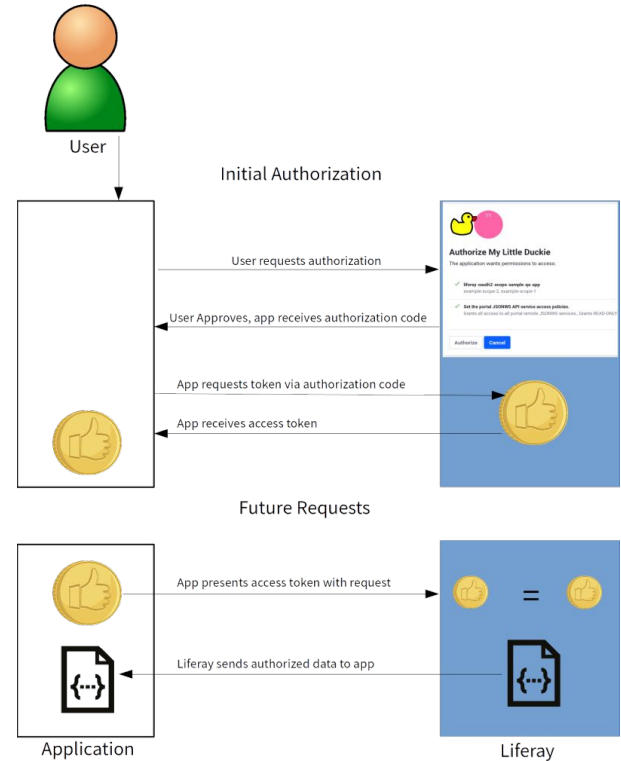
User

Initial Authorization

Authorize My Little Duckie

The application wants permissions to access:

liferay oauth2 scope sample qa app
example.scope 2, example.scope 1

Set the portal JSONWS API service access policies.
Grants all access to all portal remote JSONWS services. Grants READ ONLY

Authorize Cancel

User requests authorization

User Approves, app receives authorization code

App requests token via authorization code

App receives access token

Future Requests

App presents access token with request

=

{···}

Liferay sends authorized data to app

{···}

Application

Liferay